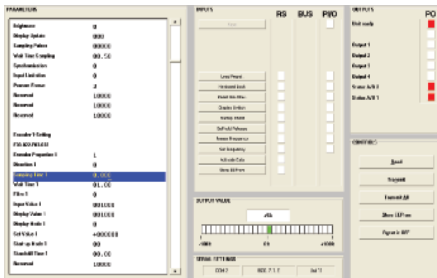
PARAMETERS

| | |
|---|---|
| Brightness | 0 |
| Display Update | 000 |
| Sampling Pulses | 0000 |
| Wait Time Sampling | 00.50 |
| Synchronization | 0 |
| Input Limitation | 0 |
| Prescaler Frames | 2 |
| Reserved | 10000 |
| Reserved | 10000 |
| Reserved | 10000 |
| Encoder 1 Setting | |
| FIS 820 INSERT | |
| Encoder Properties 1 | L |
| Direction 1 | 0 |
| Sampling Time 1 | 0.000 |
| Wait Time 1 | 01.00 |
| Filter 1 | 0 |
| Input Value 1 | 001000 |
| Display Value 1 | 001000 |
| Display mode 1 | 0 |
| Set Value 1 | +000000 |
| Start up mode 1 | 00 |
| Standstill Time 1 | 00.00 |
| Reserved | 10000 |

INPUTS

RS BUS PI/O

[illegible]

Lock Preset
Keyboard Lock
Preset Set Value
Disable Written
Battery Master
Set Field Releases
Freeze Frequency
Set Frequency
Activate Data
Store EEProm

OUTPUTS PO

Unit ready
Output 1
Output 2
Output 3
Output 4
Status A/B 1
Status A/B 2

OUTPUT VALUE

.46

-1000 0 +1000

SERIAL SETTINGS

COM 2 | 9600, 7, 1, E | Ad 11

CONTROL

Read
Transmit
Transmit All
Store EEProm
Power to IMP